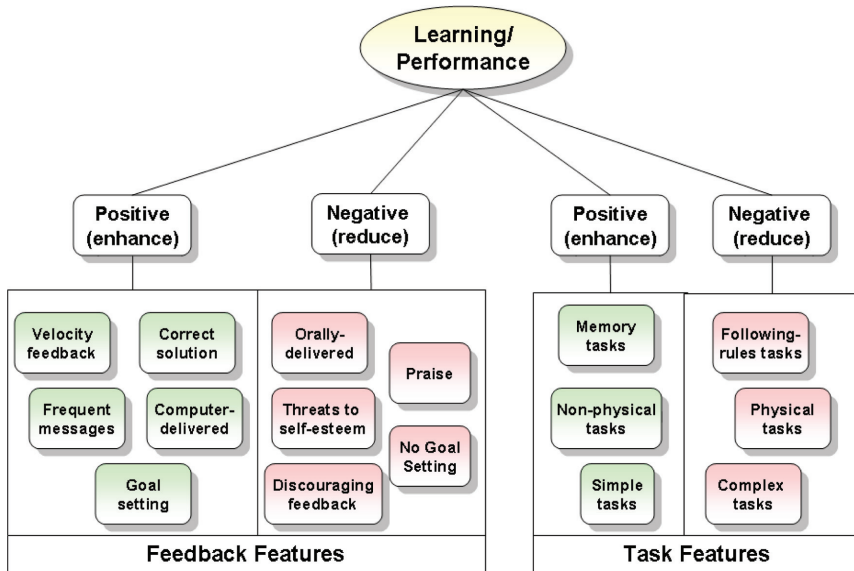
Learning/ Performance

Positive (enhance)

Negative (reduce)

Positive (enhance)

Negative (reduce)

Velocity feedback

Correct solution

Frequent messages

Computer-delivered

Goal setting

Orally-delivered

Praise

Threats to self-esteem

No Goal Setting

Discouraging feedback

Memory tasks

Non-physical tasks

Simple tasks

Following-rules tasks

Physical tasks

Complex tasks

Feedback Features

Task Features